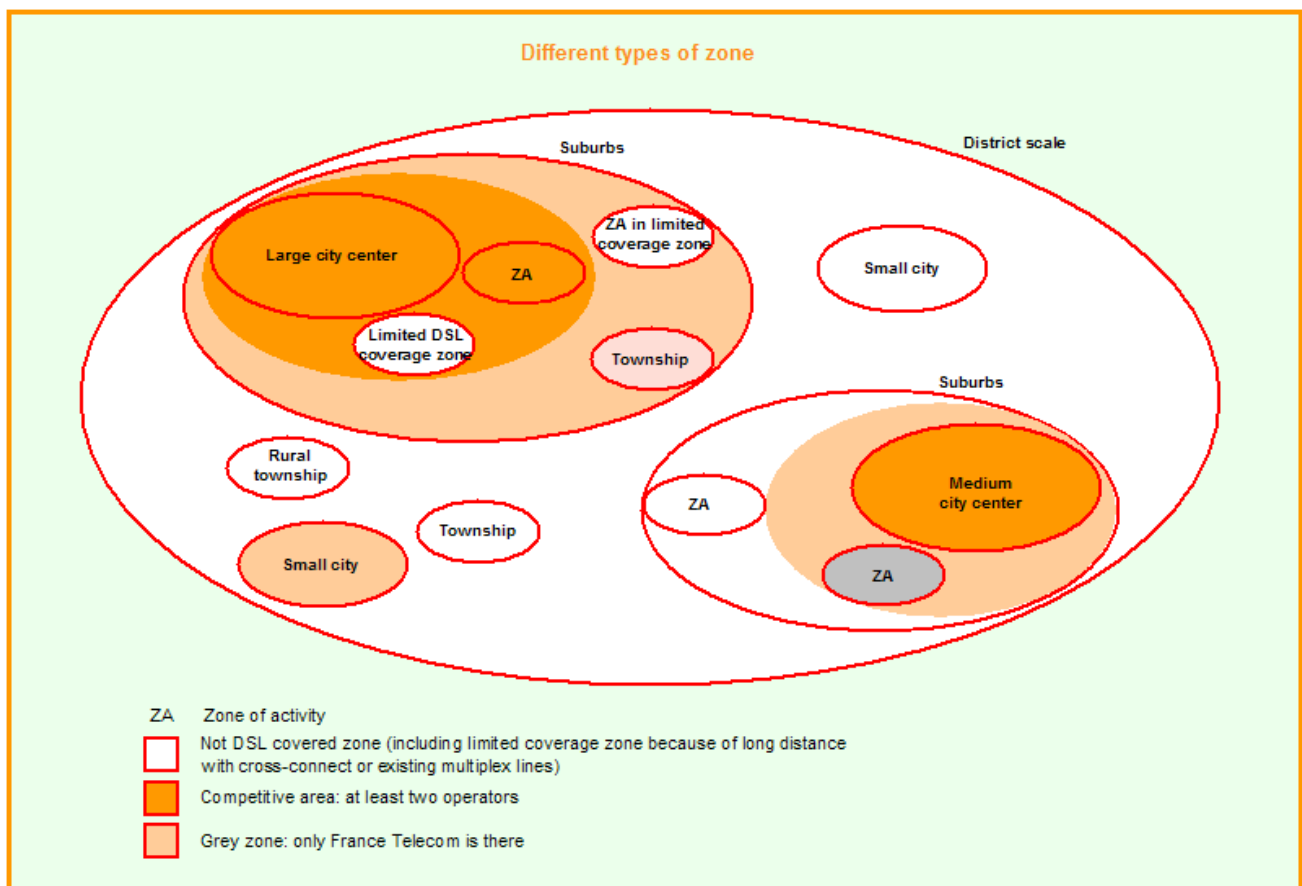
Different types of zone

Suburbs

District scale

ZA in limited coverage zone

Large city center

ZA

Small city

Limited DSL coverage zone

Township

Suburbs

Rural township

ZA

Medium city center

Township

Small city

ZA

ZA Zone of activity

Not DSL covered zone (including limited coverage zone because of long distance with cross-connect or existing multiplex lines)

Competitive area: at least two operators

Grey zone: only France Telecom is there